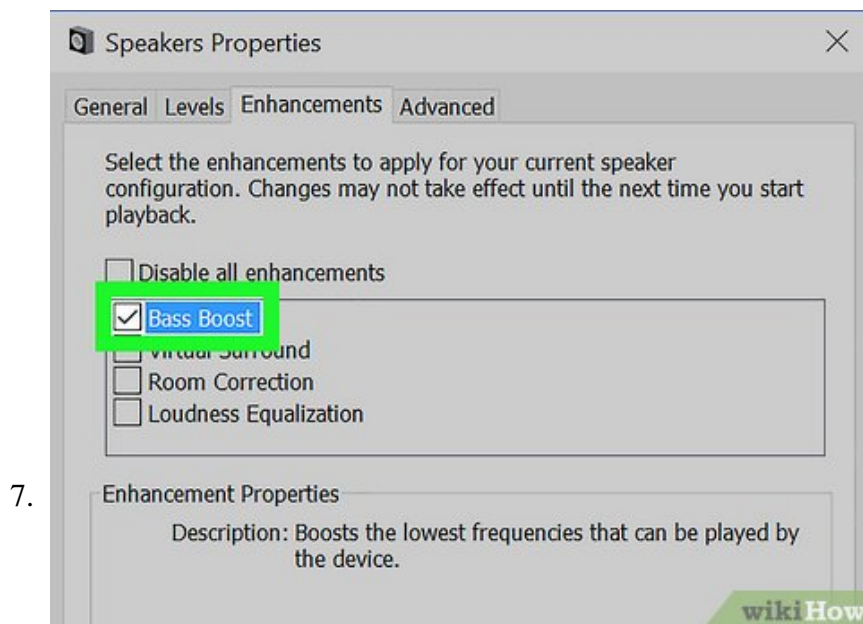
Speakers Properties ×

General Levels Enhancements Advanced

Select the enhancements to apply for your current speaker configuration. Changes may not take effect until the next time you start playback.

Disable all enhancements

Bass Boost

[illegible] Surround

Room Correction

Loudness Equalization

7.

Enhancement Properties

Description: Boosts the lowest frequencies that can be played by the device.

wikiHow